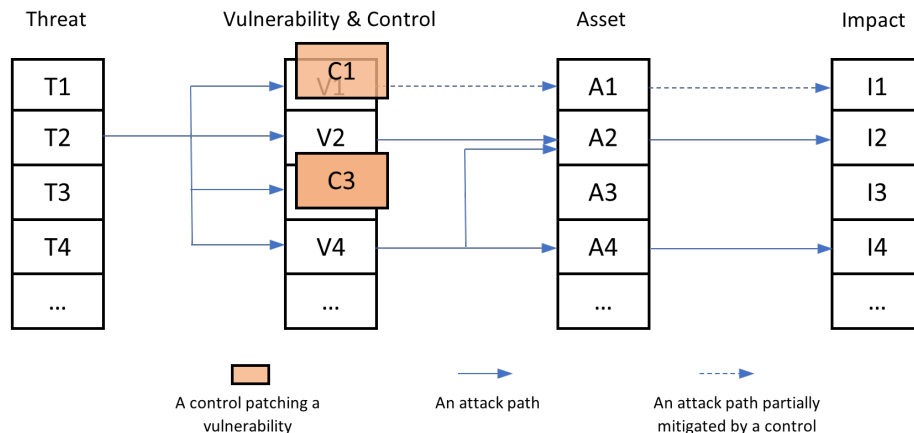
Threat

Vulnerability & Control

Asset

Impact

T1
T2
T3
T4
...

C1
V1
V2
C3
V4
...

A1
A2
A3
A4
...

I1
I2
I3
I4
...

A control patching a vulnerability

An attack path

An attack path partially mitigated by a control